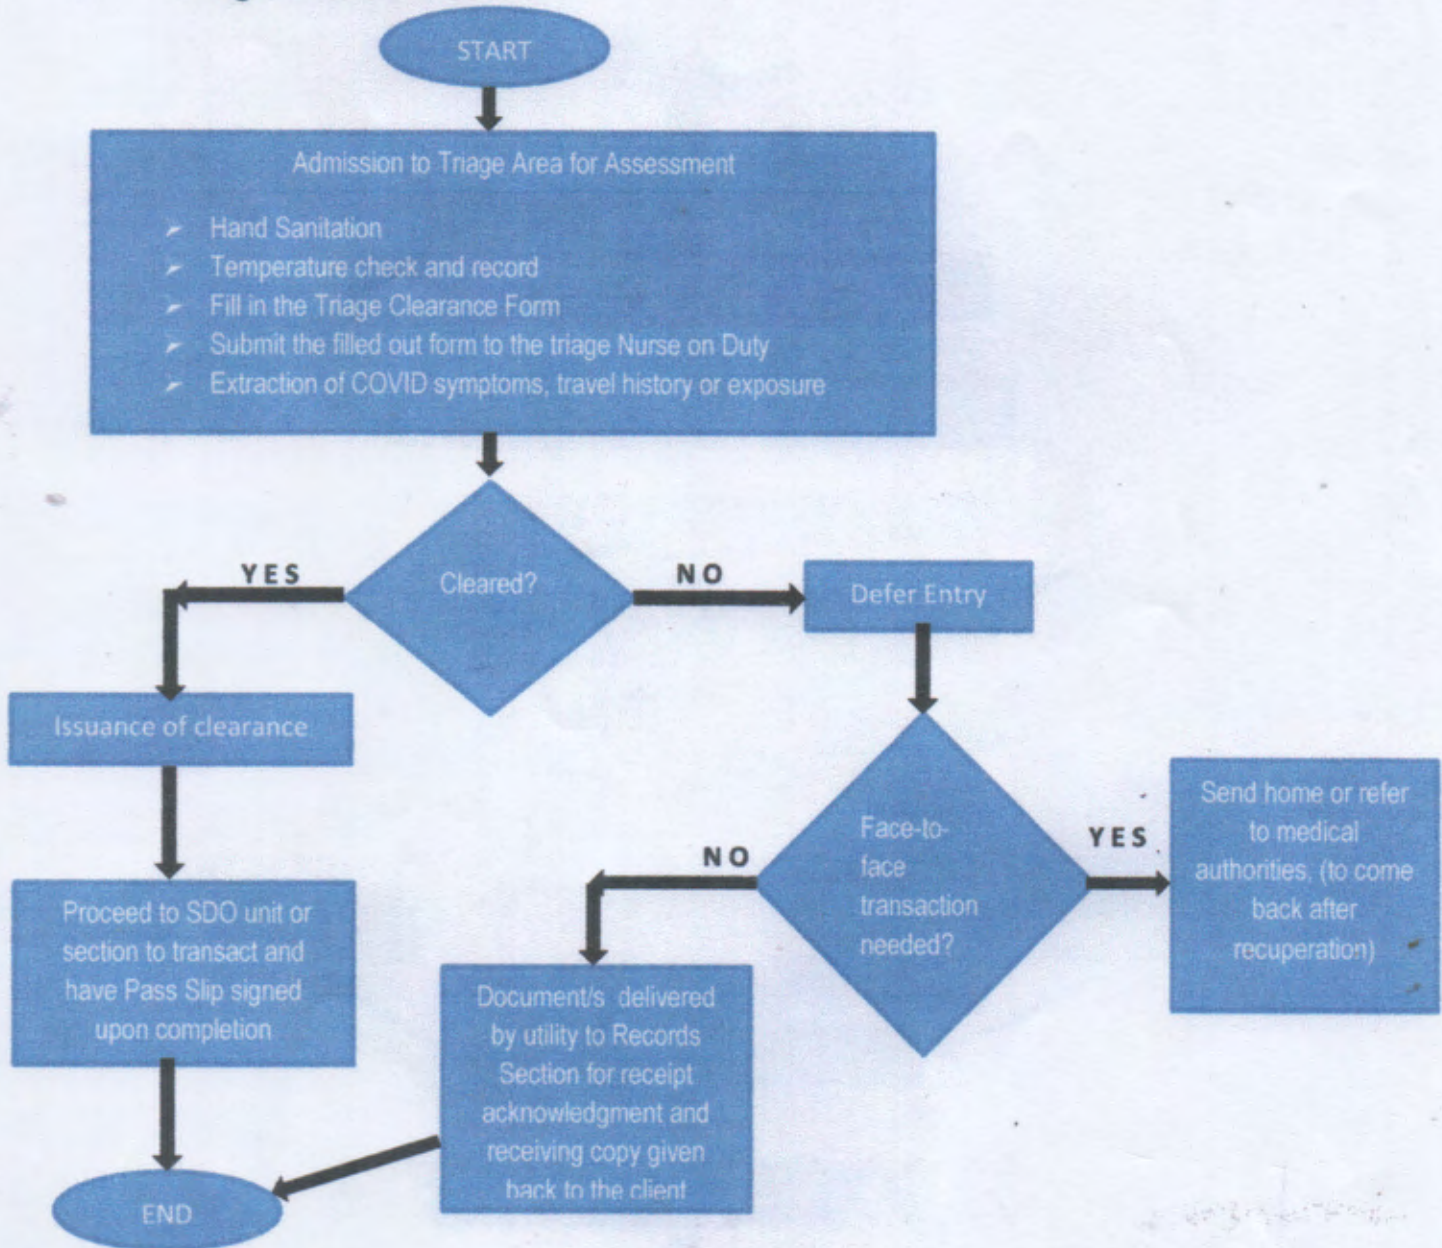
START

Admission to Triage Area for Assessment

➢ Hand Sanitation
➢ Temperature check and record
➢ Fill in the Triage Clearance Form
➢ Submit the filled out form to the triage Nurse on Duty
➢ Extraction of COVID symptoms, travel history or exposure

Cleared?

YES

NO

Defer Entry

Issuance of clearance

Face-to-face transaction needed?

NO

YES

Send home or refer to medical authorities, (to come back after recuperation)

Proceed to SDO unit or section to transact and have Pass Slip signed upon completion

Document/s delivered by utility to Records Section for receipt acknowledgment and receiving copy given back to the client

END